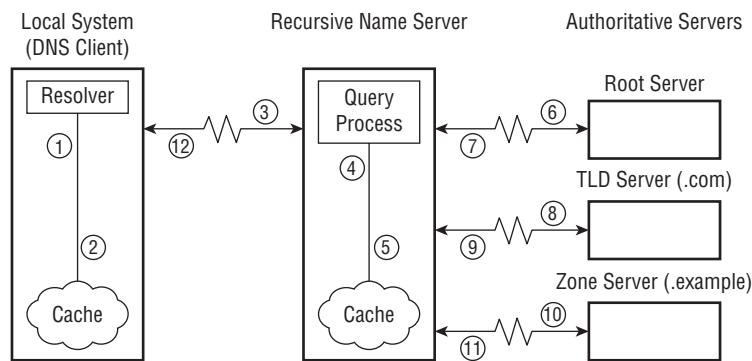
Local System (DNS Client)

Recursive Name Server

Authoritative Servers

Resolver

1

2

Cache

12

3

Query Process

4

5

Cache

6

7

Root Server

TLD Server (.com)

8

9

Zone Server (.example)

10

11